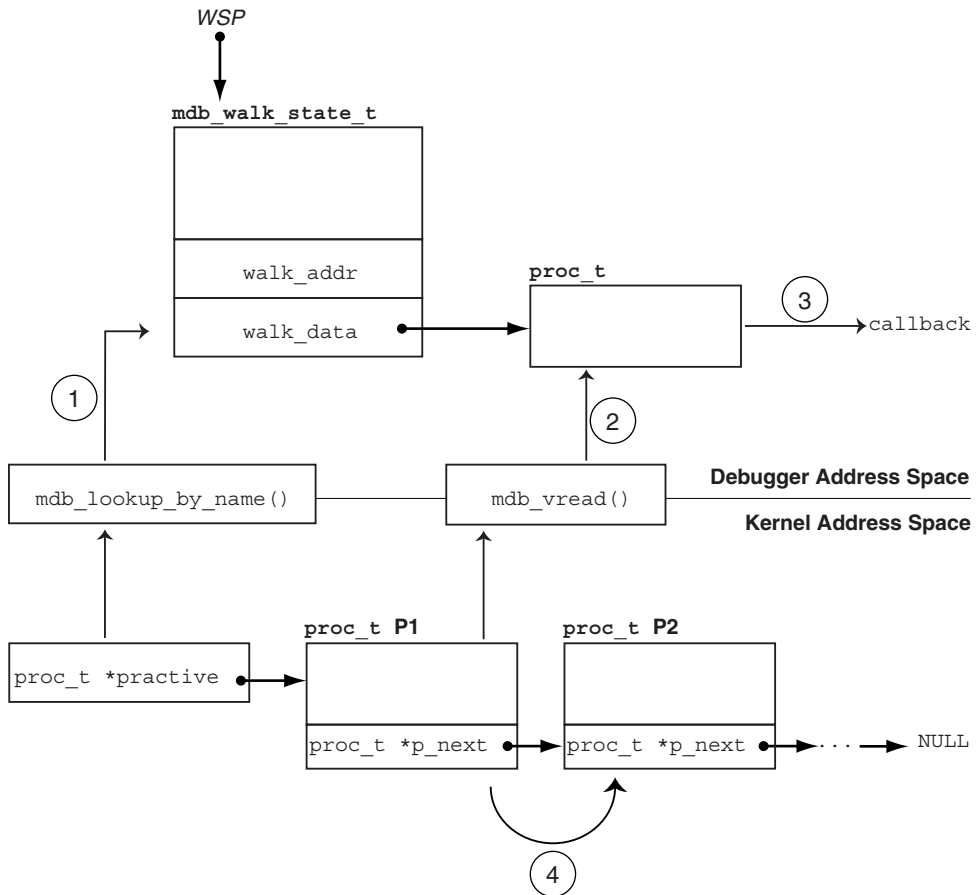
WSP

mdb_walk_state_t

walk_addr

walk_data

proc_t

3

callback

1

2

mdb_lookup_by_name()

mdb_vread()

Debugger Address Space

Kernel Address Space

proc_t P1

proc_t P2

proc_t *practive

proc_t *p_next

proc_t *p_next

NULL

4